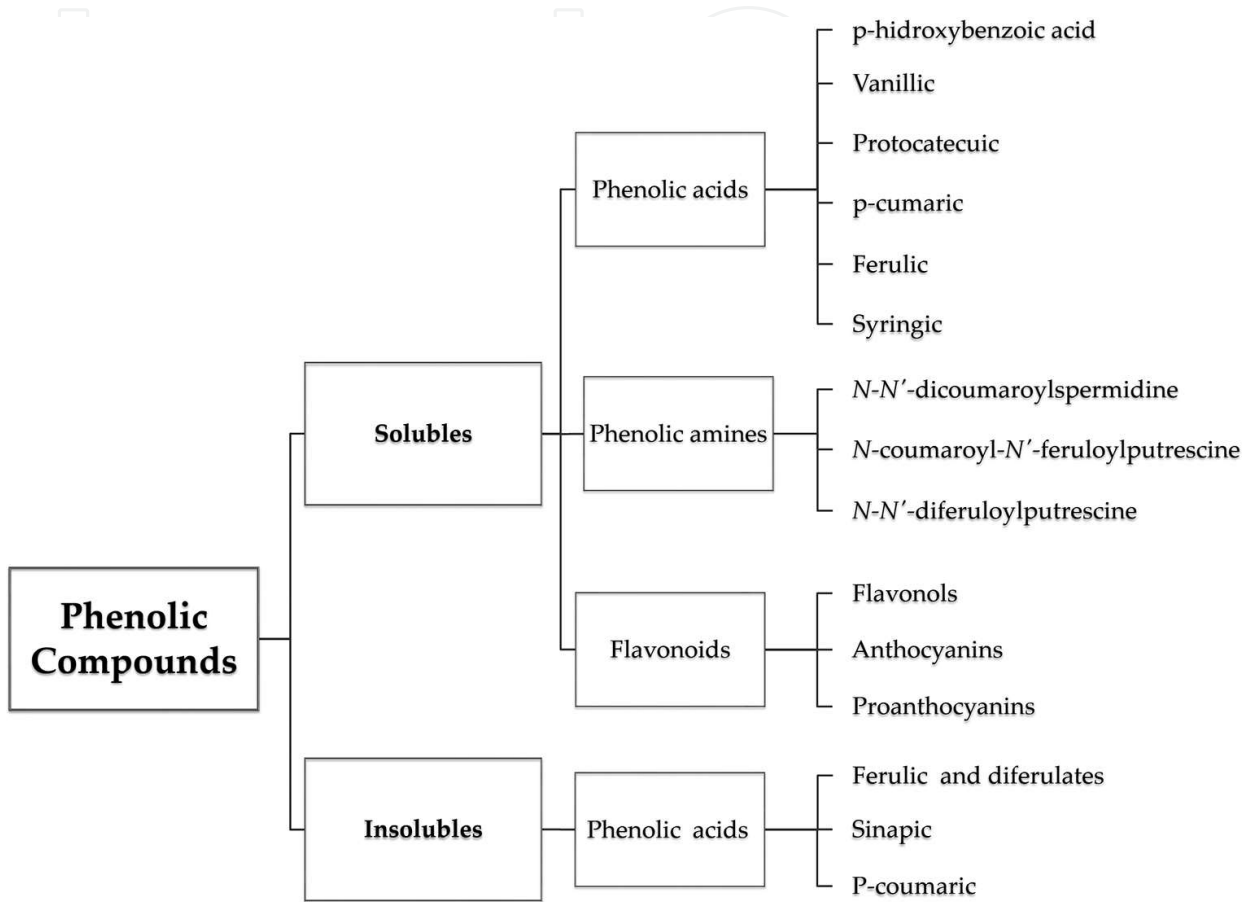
Phenolic Compounds

Solubles

Phenolic acids

p-hidroxybenzoic acid

Vanillic

Protocatecuic

p-cumaric

Ferulic

Syringic

Phenolic amines

N-N′-dicoumaroylspermidine

N-coumaroyl-N′-feruloylputrescine

N-N′-diferuloylputrescine

Flavonoids

Flavonols

Anthocyanins

Proanthocyanins

Insolubles

Phenolic acids

Ferulic and diferulates

Sinapic

P-coumaric